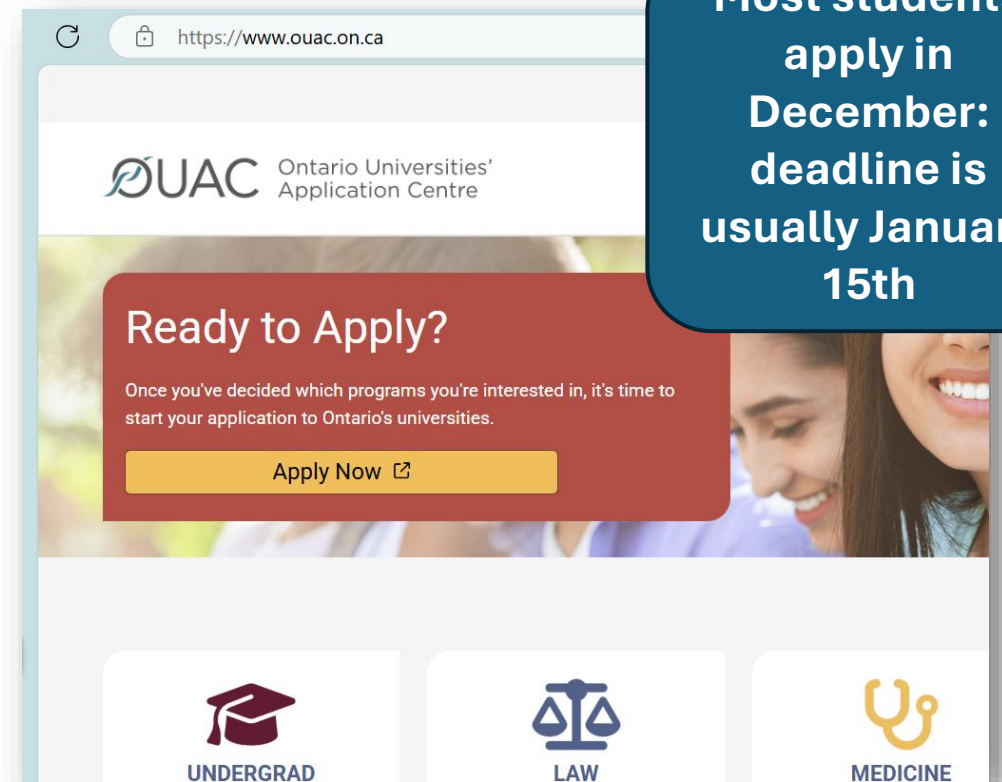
https://www.ouac.on.ca

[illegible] apply in December: deadline is usually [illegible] 15th

OUAC Ontario Universities' Application Centre

Ready to Apply?

Once you've decided which programs you're interested in, it's time to start your application to Ontario's universities.

Apply Now

UNDERGRAD

LAW

MEDICINE